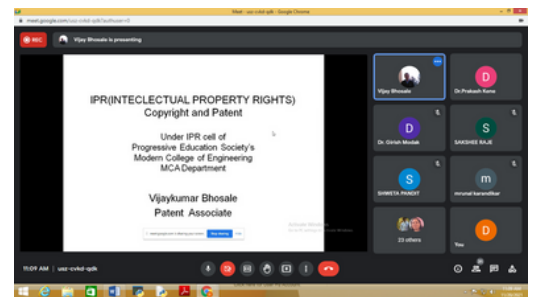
Meet - usz-cvkd-qdk - Google Chrome
meet.google.com/usz-cvkd-qdk?authuser=0

REC

Vijay Bhosale is presenting

IPR(INTELECTUAL PROPERTY RIGHTS)
Copyright and Patent

Under IPR cell of
Progressive Education Society's
Modern College of Engineering
MCA Department

Vijaykumar Bhosale
Patent Associate

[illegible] Stop sharing Hide

Activate Windows

Vijay Bhosale

D
Dr.Prakash Kane

D
Dr. Girish Modak

S
SAKSHEE RAJE

S
SHWETA PANDIT

m
mrunal karandikar

23 others

D
You

11:09 AM | usz-cvkd-qdk